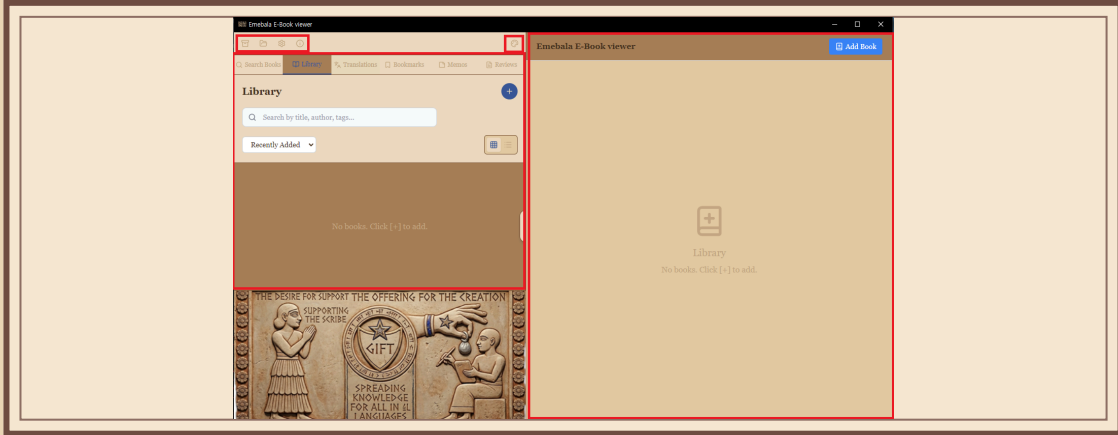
Emebala E-Book viewer

Search Books
Library
Translations
Bookmarks
Memos
Reviews

Library

Search by title, author, tags...

Recently Added

No books. Click [+] to add.

THE DESIRE FOR SUPPORT THE OFFERING FOR THE CREATION
SUPPORTING THE SCRIBE
GIFT
SPREADING KNOWLEDGE FOR ALL IN LANGUAGES

Emebala E-Book viewer

Add Book

Library
No books. Click [+] to add.